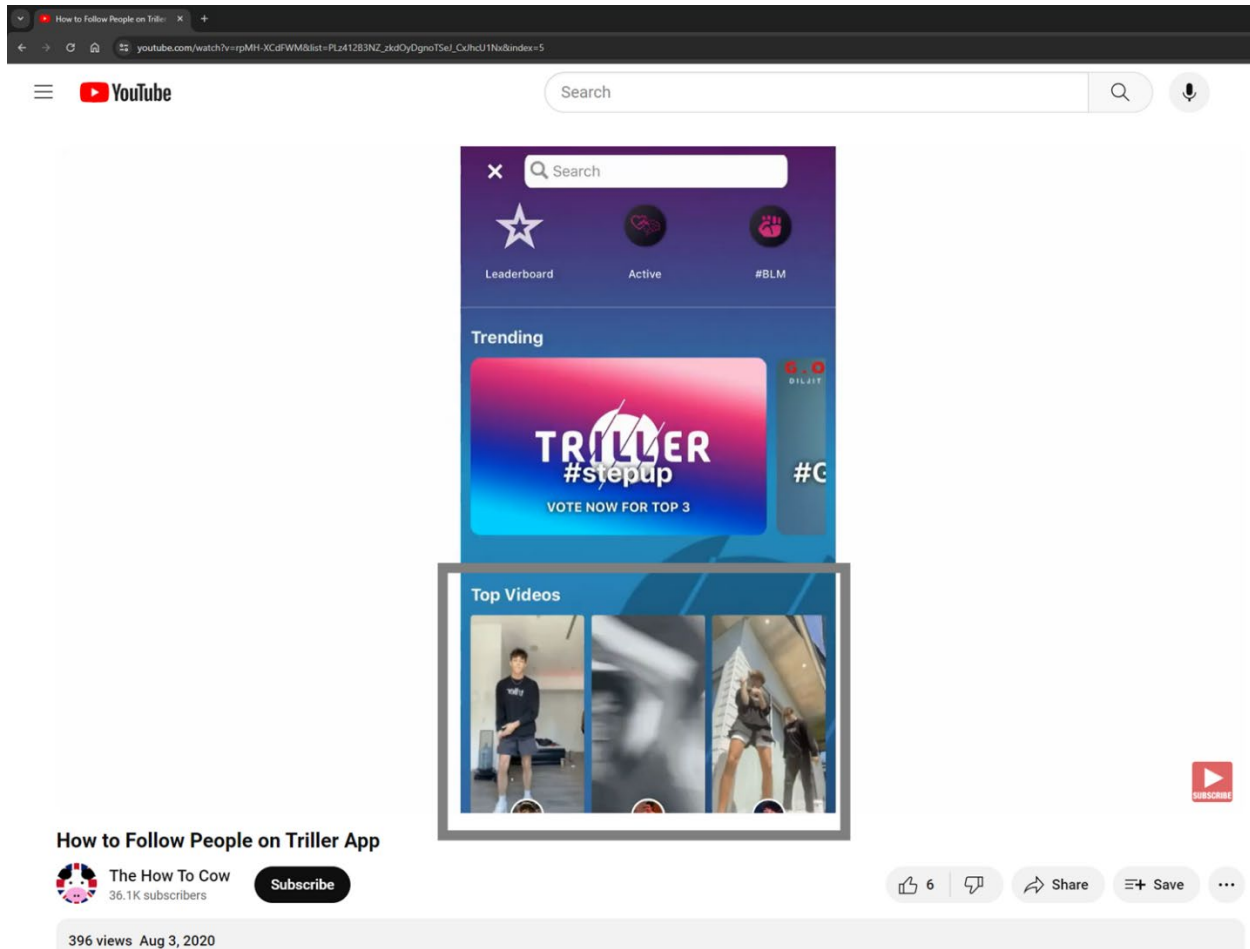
How to Follow People on Triller ×
youtube.com/watch?v=rpMH-XCdFWM&list=PLz412B3NZ_zkdOyDgnoTSeJ_CxJhcU1Nx&index=5

YouTube
Search

× Search
Leaderboard Active #BLM

Trending
TRILLER
#stepup
VOTE NOW FOR TOP 3
G.O
DILJIT
#G

Top Videos

SUBSCRIBE

How to Follow People on Triller App
The How To Cow
36.1K subscribers
Subscribe
6 Share Save ···
396 views Aug 3, 2020